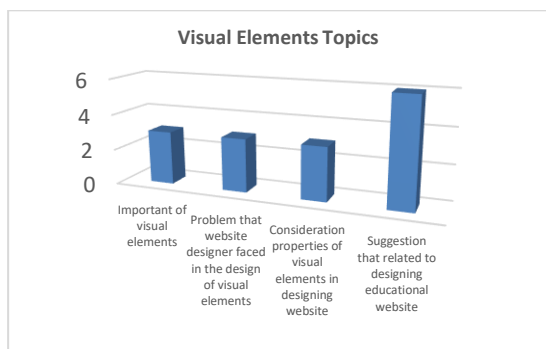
Visual Elements Topics

6
4
2
0

Important of visual elements

Problem that website designer faced in the design of visual elements

Consideration properties of visual elements in designing website

Suggestion that related to designing educational website